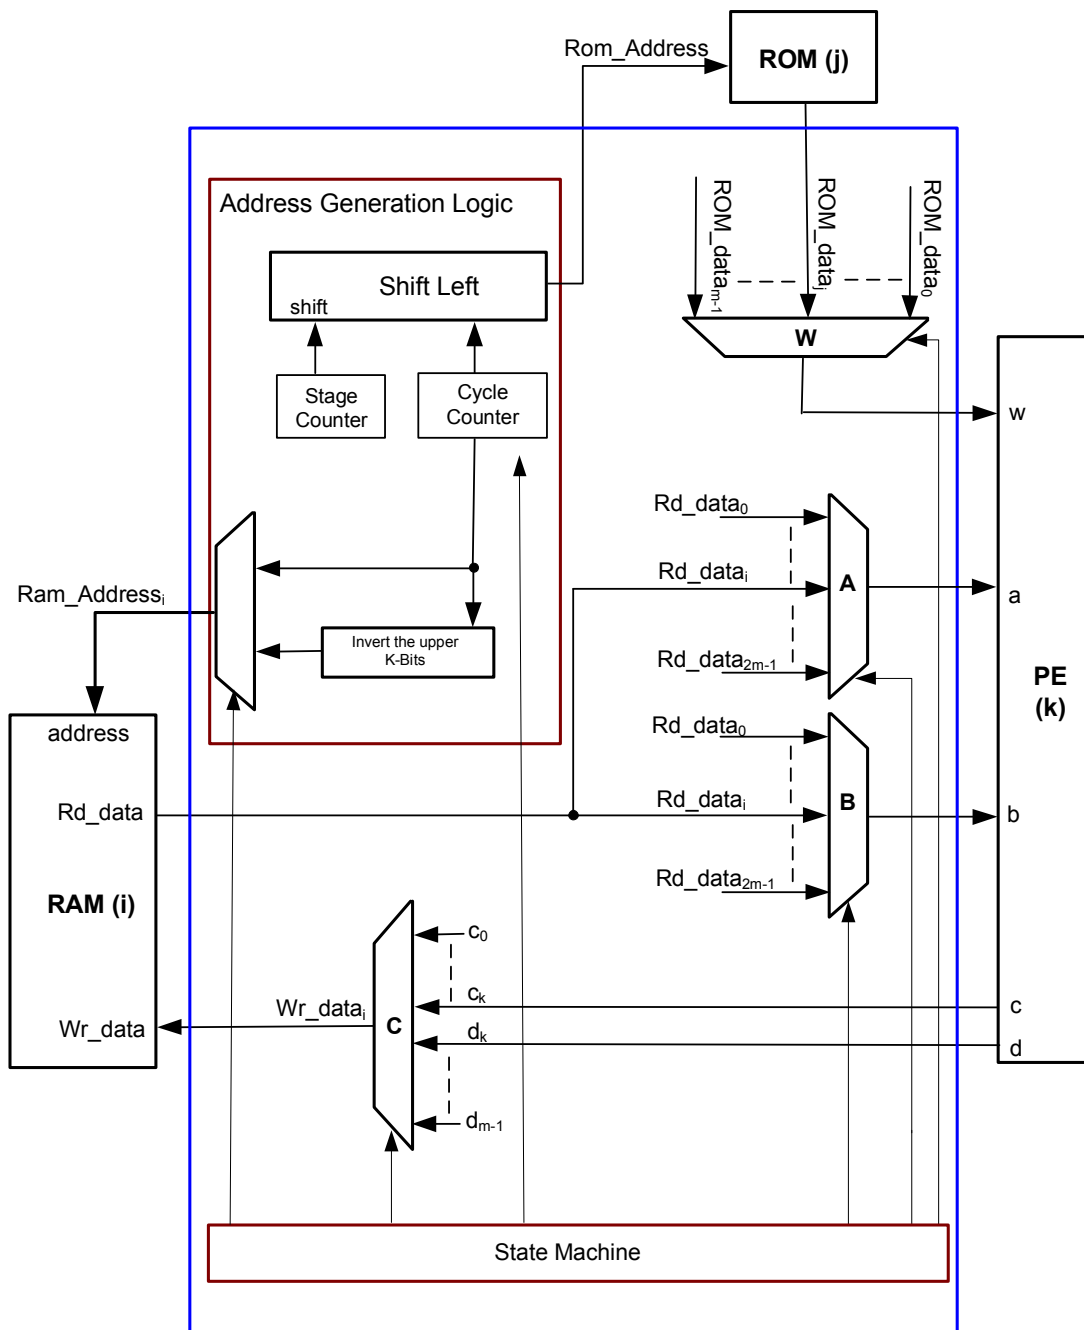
Rom_Address

ROM (j)

Address Generation Logic

Shift Left

shift

Stage Counter

Cycle Counter

$ROM\_data_{m-1}$

$ROM\_data_j$

$ROM\_data_0$

W

w

$Rd\_data_0$

$Rd\_data_i$

A

a

$Ram\_Address_i$

Invert the upper K-Bits

$Rd\_data_{2m-1}$

PE (k)

address

$Rd\_data_0$

Rd_data

$Rd\_data_i$

B

b

RAM (i)

$Rd\_data_{2m-1}$

$c_0$

$c_k$

c

$Wr\_data_i$

C

Wr_data

$d_k$

d

$d_{m-1}$

State Machine